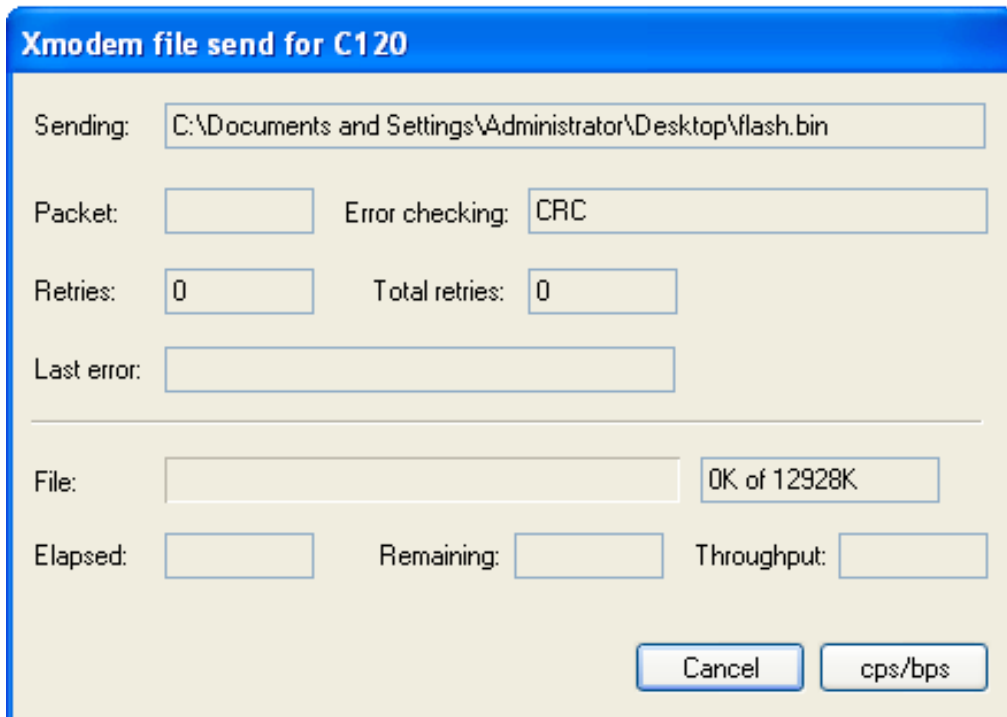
Xmodem file send for C120

Sending: C:\Documents and Settings\Administrator\Desktop\flash.bin

Packet:
Error checking: CRC

Retries: 0
Total retries: 0

Last error:

File:
0K of 12928K

Elapsed:
Remaining:
Throughput:

Cancel
cps/bps